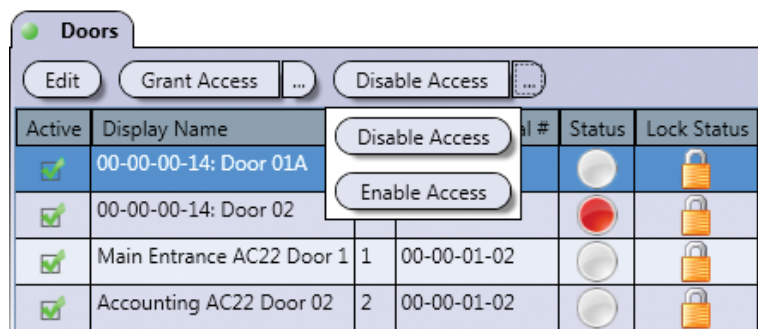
Doors

Edit | Grant Access | ... | Disable Access | ...

Disable Access

Enable Access

| Active | Display Name | | al # | Status | Lock Status |
|---|---|---|---|---|---|
| | 00-00-00-14: Door 01A | | | | |
| | 00-00-00-14: Door 02 | | | | |
| | Main Entrance AC22 Door 1 | 1 | 00-00-01-02 | | |
| | Accounting AC22 Door 02 | 2 | 00-00-01-02 | | |